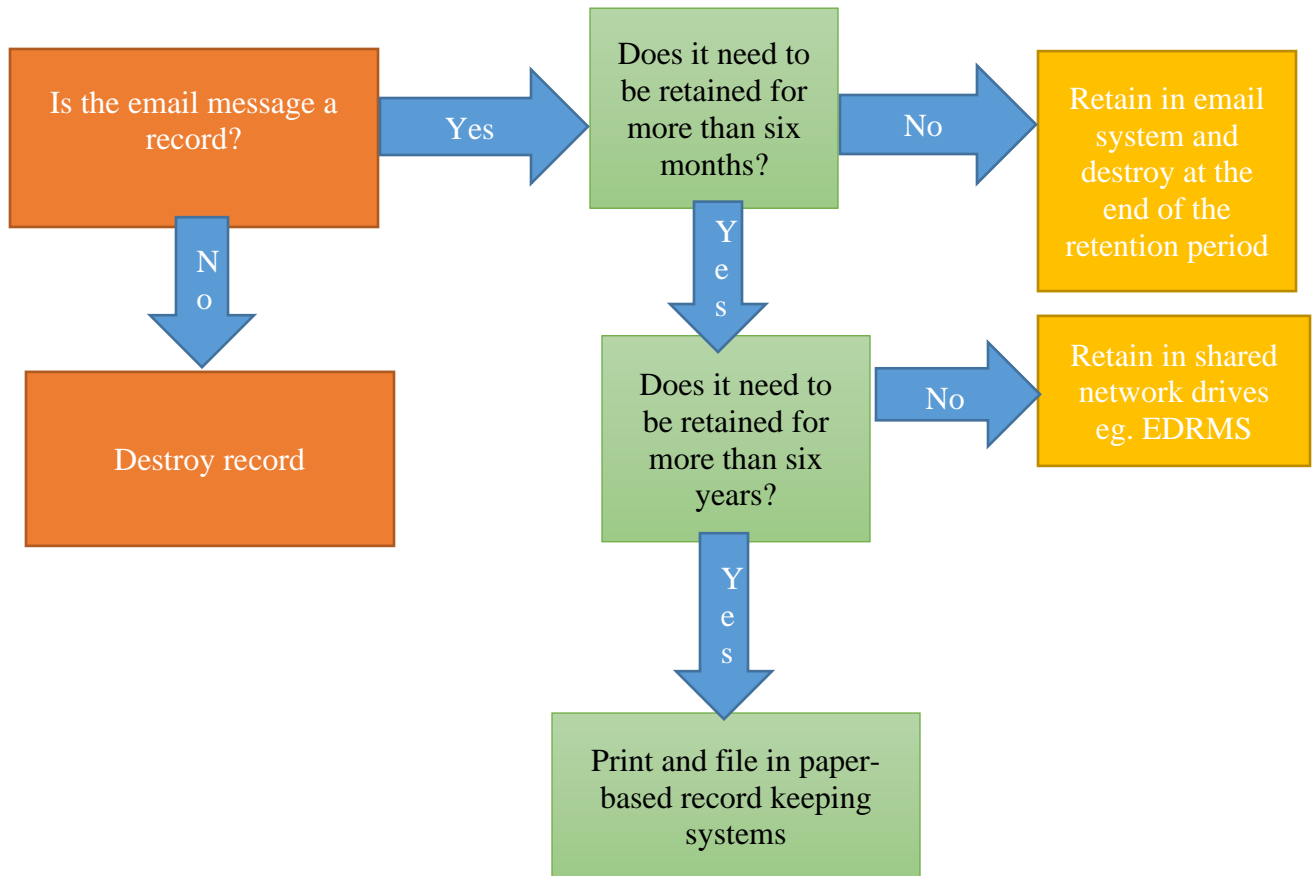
Is the email message a record?

Yes

Does it need to be retained for more than six months?

No

Retain in email system and destroy at the end of the retention period

No

Destroy record

Yes

Does it need to be retained for more than six years?

No

Retain in shared network drives eg. EDRMS

Yes

Print and file in paper-based record keeping systems